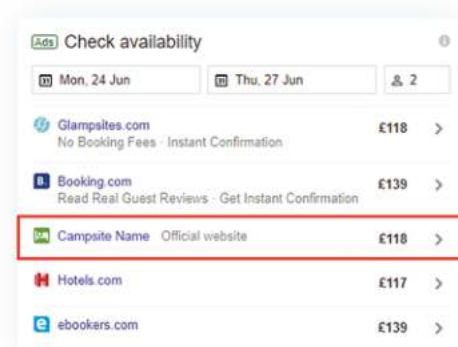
Ads Check availability

Mon, 24 Jun
Thu, 27 Jun
2

Glampsites.com
No Booking Fees · Instant Confirmation
£118 >

Booking.com
Read Real Guest Reviews · Get Instant Confirmation
£139 >

Campsite Name Official website
£118 >

Hotels.com
£117 >

ebookers.com
£139 >